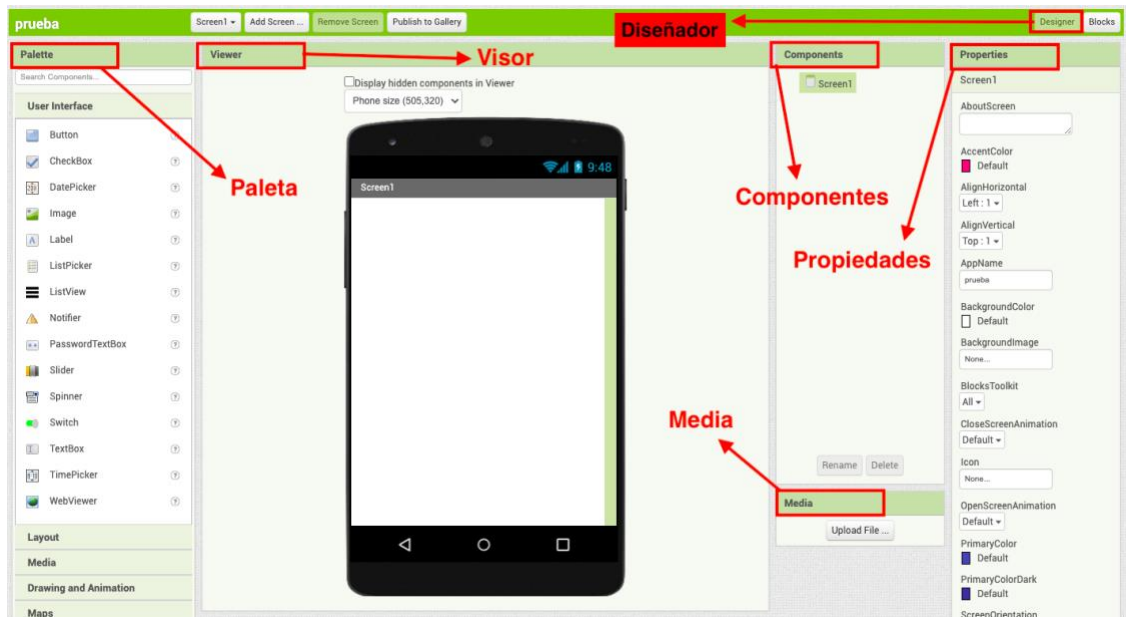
prueba

Screen1 ▾ | Add Screen ... | Remove Screen | Publish to Gallery

Diseñador

Designer | Blocks

Palette

Search Components...

User Interface

Button
CheckBox
DatePicker
Image
Label
ListPicker
ListView
Notifier
PasswordTextBox
Slider
Spinner
Switch
TextBox
TimePicker
WebViewer

Layout
Media
Drawing and Animation
Maps

Paleta

Viewer

Visor

Display hidden components in Viewer

Phone size (505,320)

9:48

Screen1

Components

Screen1

Componentes

Rename | Delete

Media

Media

Upload File ...

Properties

Propiedades

Screen1

AboutScreen

AccentColor
Default

AlignHorizontal
Left : 1 ▾

AlignVertical
Top : 1 ▾

AppName
prueba

BackgroundColor
Default

BackgroundImage
None...

BlocksToolkit
All ▾

CloseScreenAnimation
Default ▾

Icon
None...

OpenScreenAnimation
Default ▾

PrimaryColor
Default

PrimaryColorDark
Default

ScreenOrientation